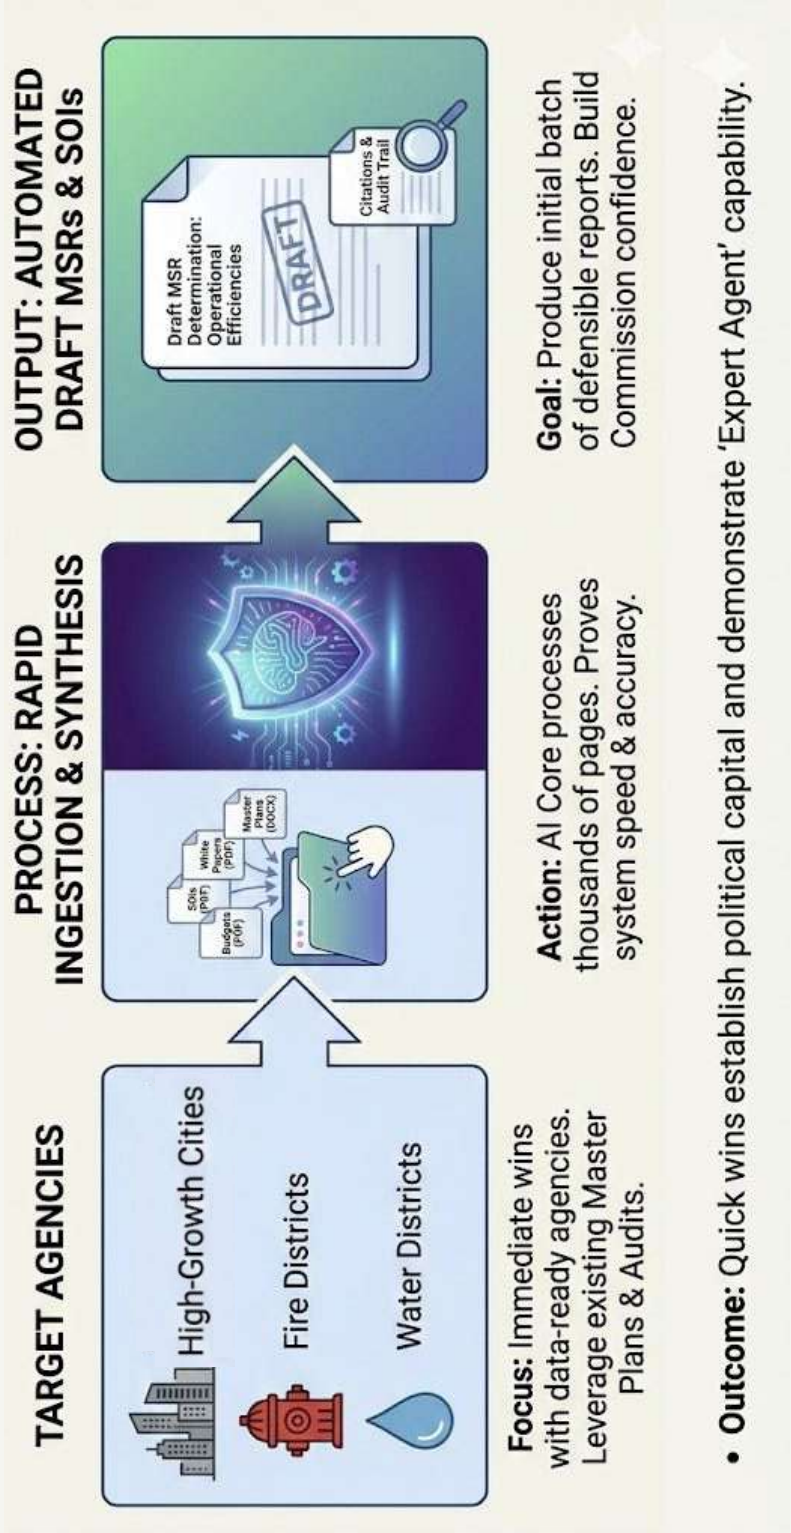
TARGET AGENCIES

High-Growth Cities

Fire Districts

Water Districts

**Focus:** Immediate wins with data-ready agencies. Leverage existing Master Plans & Audits.

PROCESS: RAPID INGESTION & SYNTHESIS

Budgets (PDF)

SOIs (PDF)

White Papers (PDF)

Master Plans (DOCX)

**Action:** AI Core processes thousands of pages. Proves system speed & accuracy.

OUTPUT: AUTOMATED DRAFT MSRs & SOIs

Draft MSR Determination: Operational Efficiencies

DRAFT

Citations & Audit Trail

**Goal:** Produce initial batch of defensible reports. Build Commission confidence.

• **Outcome:** Quick wins establish political capital and demonstrate 'Expert Agent' capability.